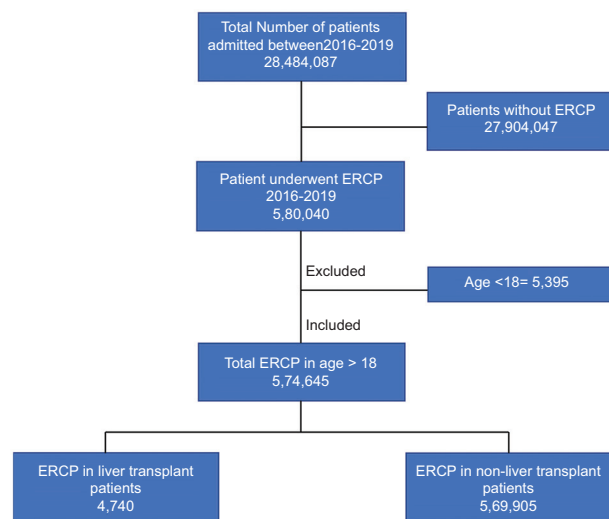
Total Number of patients admitted between2016-2019
28,484,087

Patients without ERCP
27,904,047

Patient underwent ERCP
2016-2019
5,80,040

Excluded

Age <18= 5,395

Included

Total ERCP in age > 18
5,74,645

ERCP in liver transplant patients
4,740

ERCP in non-liver transplant patients
5,69,905